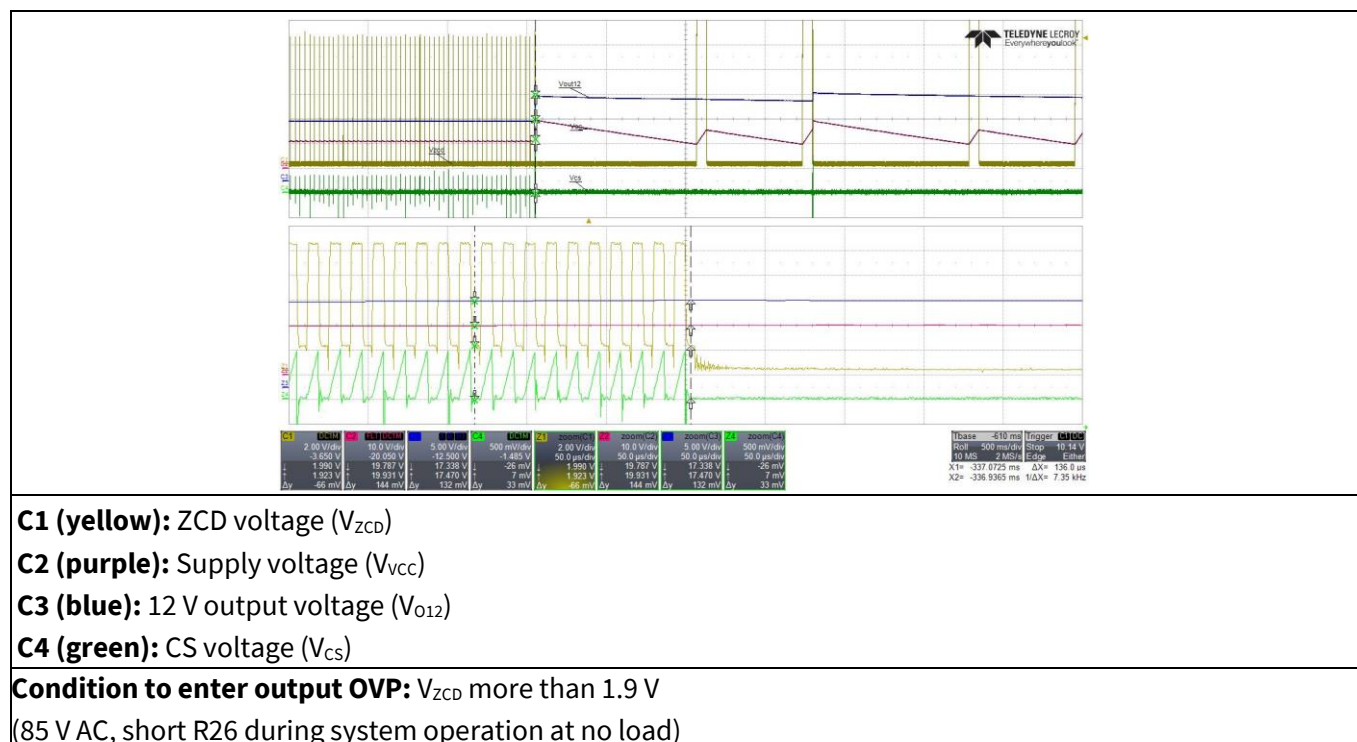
TELEDYNE LECROY
Everywhereyoulook

Vout12
Vcc
Vzcd
Vcs

| C1 DC1M | C2 DC1M | C3 | C4 DC1M | Z1 zoom(C1) | Z2 zoom(C2) | Z3 zoom(C3) | Z4 zoom(C4) |
|---|---|---|---|---|---|---|---|
| 2.00 V/div | 10.0 V/div | 5.00 V/div | 500 mV/div | 2.00 V/div | 10.0 V/div | 5.00 V/div | 500 mV/div |
| -3.650 V | -20.050 V | -12.500 V | -1.485 V | 50.0 µs/div | 50.0 µs/div | 50.0 µs/div | 50.0 µs/div |
| 1.990 V | 19.787 V | 17.338 V | -26 mV | 1.990 V | 19.787 V | 17.338 V | -26 mV |
| 1.923 V | 19.931 V | 17.470 V | 7 mV | 1.923 V | 19.931 V | 17.470 V | 7 mV |
| Δy -66 mV | Δy 144 mV | Δy 132 mV | Δy 33 mV | Δy -66 mV | Δy 144 mV | Δy 132 mV | Δy 33 mV |

Tbase -610 ms Trigger C1 DC
Roll 500 ms/div Stop 10.14 V
10 MS 2 MS/s Edge Either
X1= -337.0725 ms ΔX= 136.0 µs
X2= -336.9365 ms 1/ΔX= 7.35 kHz

**C1 (yellow):** ZCD voltage ($V_{ZCD}$)
**C2 (purple):** Supply voltage ($V_{VCC}$)
**C3 (blue):** 12 V output voltage ($V_{O12}$)
**C4 (green):** CS voltage ($V_{CS}$)
**Condition to enter output OVP:** $V_{ZCD}$ more than 1.9 V
(85 V AC, short R26 during system operation at no load)